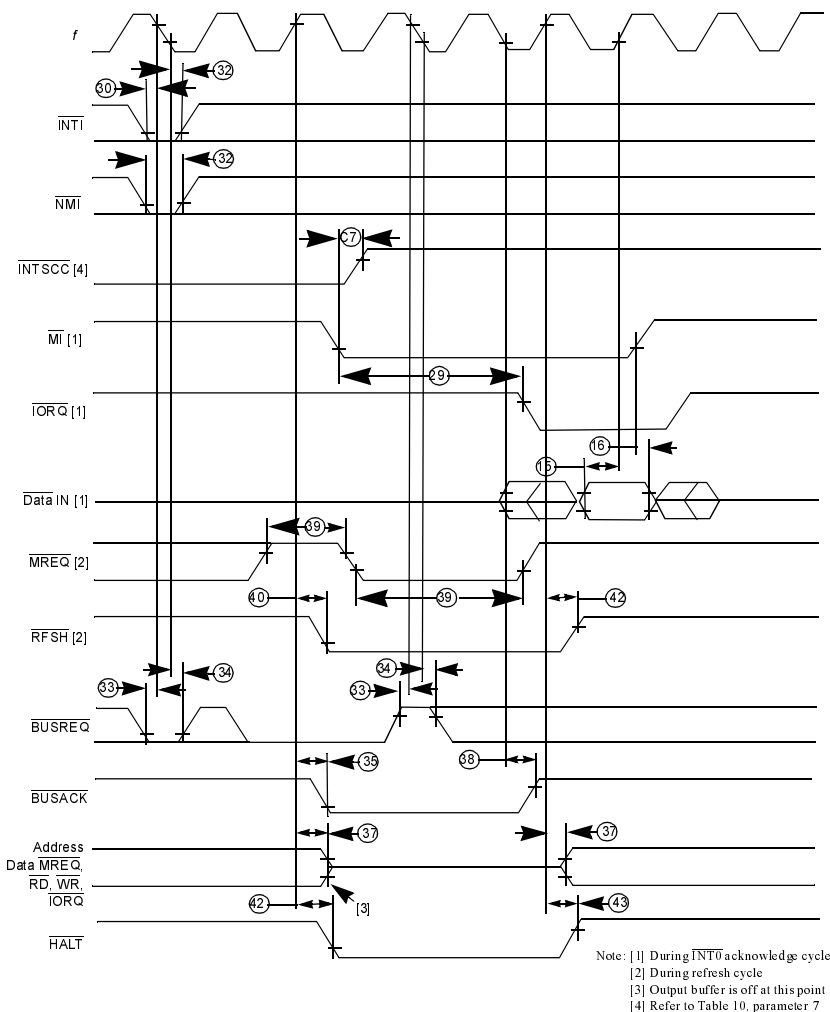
$f$

30

32

$\overline{INTI}$

32

$\overline{NMI}$

C7

$\overline{INTSCC}$ [4]

$\overline{MI}$ [1]

29

$\overline{IORQ}$ [1]

16

15

$\overline{Data}$ IN [1]

39

$\overline{MREQ}$ [2]

39

40

42

$\overline{RFSH}$ [2]

34

33

34

33

$\overline{BUSREQ}$

35

38

$\overline{BUSACK}$

37

37

Address
Data $\overline{MREQ}$,
$\overline{RD}$, $\overline{WR}$,
$\overline{IORQ}$

[3]

42

43

$\overline{HALT}$

Note: [1] During $\overline{INT0}$ acknowledge cycle
[2] During refresh cycle
[3] Output buffer is off at this point
[4] Refer to Table 10, parameter 7